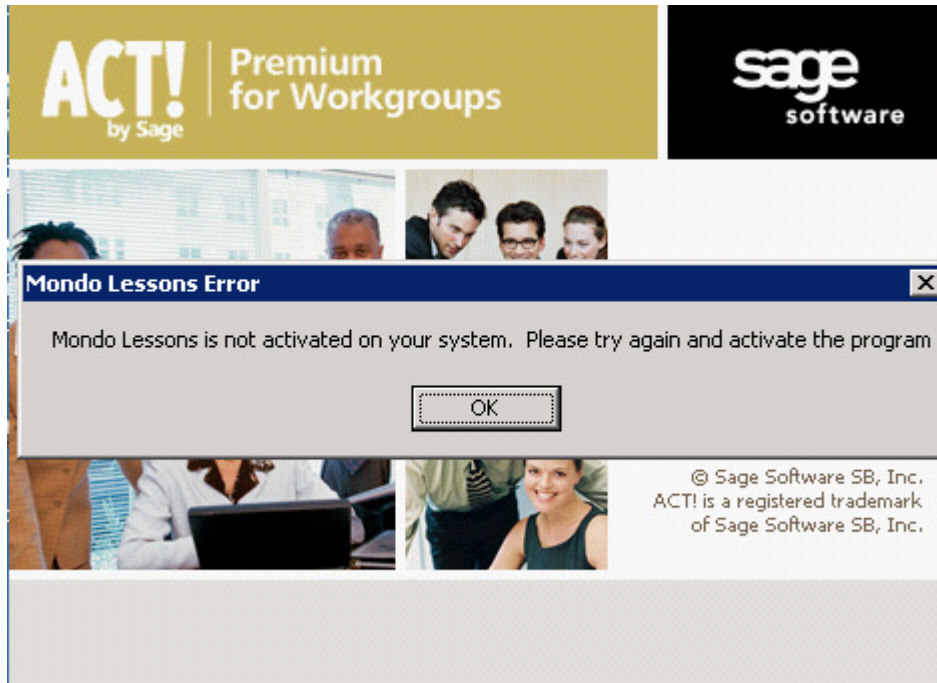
ACT! by Sage

Premium for Workgroups

sage software

Mondo Lessons Error

X

Mondo Lessons is not activated on your system. Please try again and activate the program

OK

© Sage Software SB, Inc.
ACT! is a registered trademark of Sage Software SB, Inc.